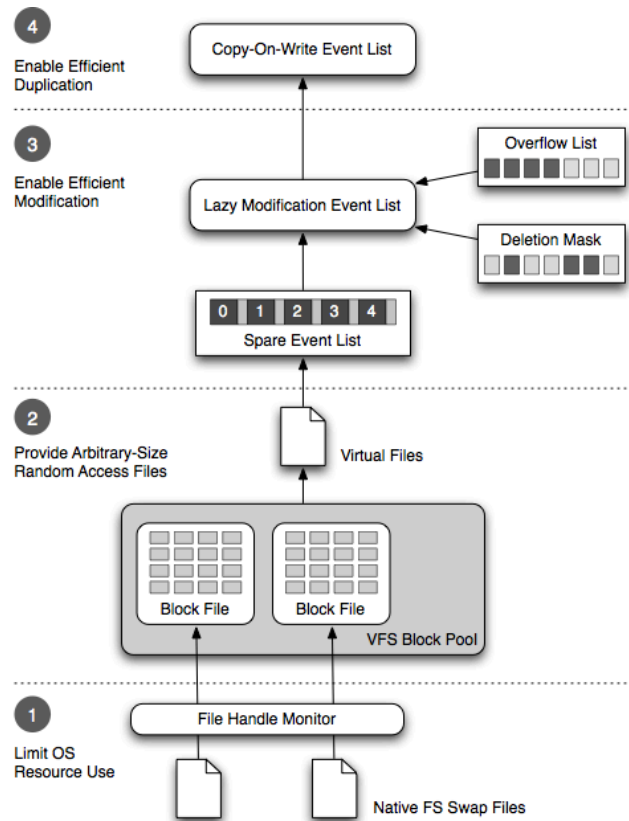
4

Enable Efficient Duplication

Copy-On-Write Event List

3

Enable Efficient Modification

Overflow List

Lazy Modification Event List

Deletion Mask

0 1 2 3 4

Spare Event List

2

Provide Arbitrary-Size Random Access Files

Virtual Files

Block File

Block File

VFS Block Pool

1

Limit OS Resource Use

File Handle Monitor

Native FS Swap Files